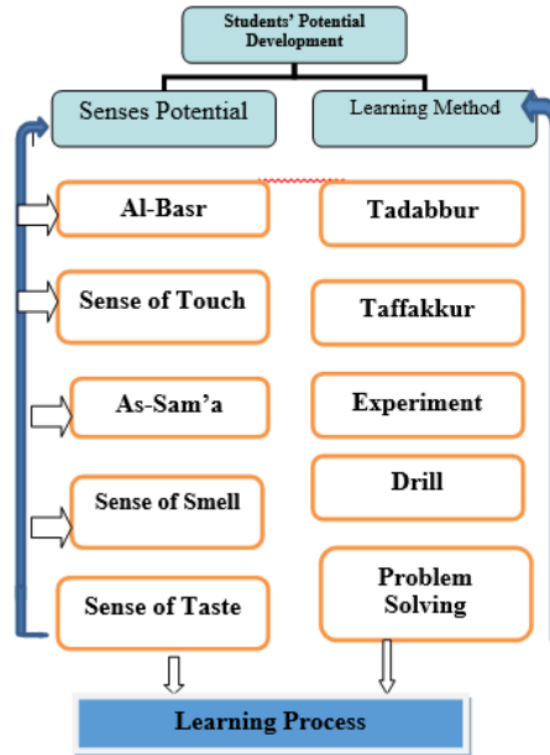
Students' Potential Development

Senses Potential

Learning Method

Al-Basr

Tadabbur

Sense of Touch

Taffakkur

As-Sam'a

Experiment

Sense of Smell

Drill

Sense of Taste

Problem Solving

Learning Process